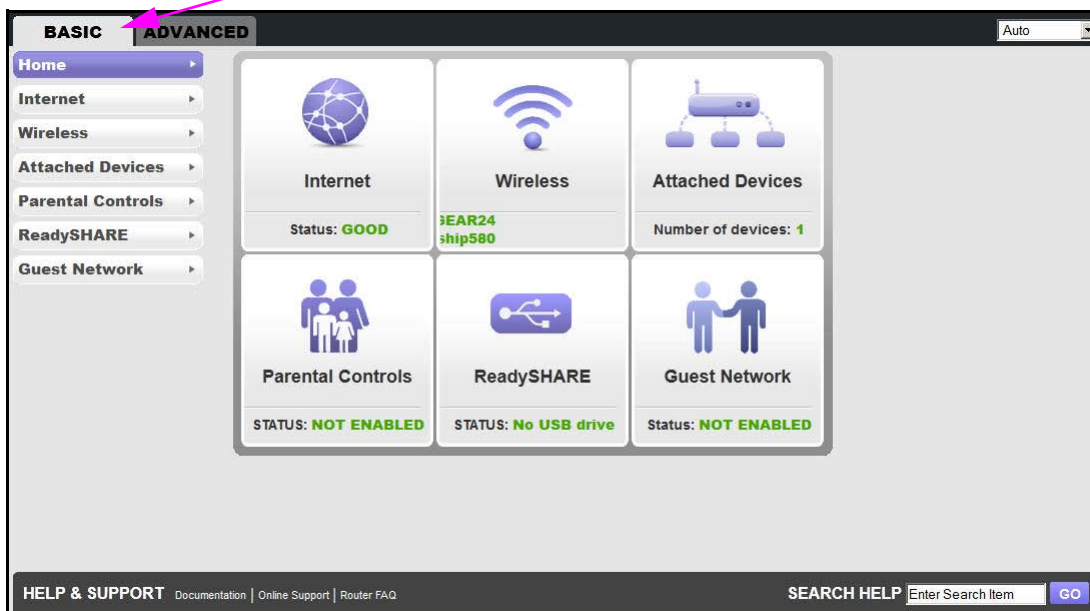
BASIC ADVANCED

Auto

Home
Internet
Wireless
Attached Devices
Parental Controls
ReadySHARE
Guest Network

Internet
Status: GOOD

Wireless
3EAR24
ship580

Attached Devices
Number of devices: 1

Parental Controls
STATUS: NOT ENABLED

ReadySHARE
STATUS: No USB drive

Guest Network
Status: NOT ENABLED

HELP & SUPPORT Documentation | Online Support | Router FAQ

SEARCH HELP Enter Search Item GO